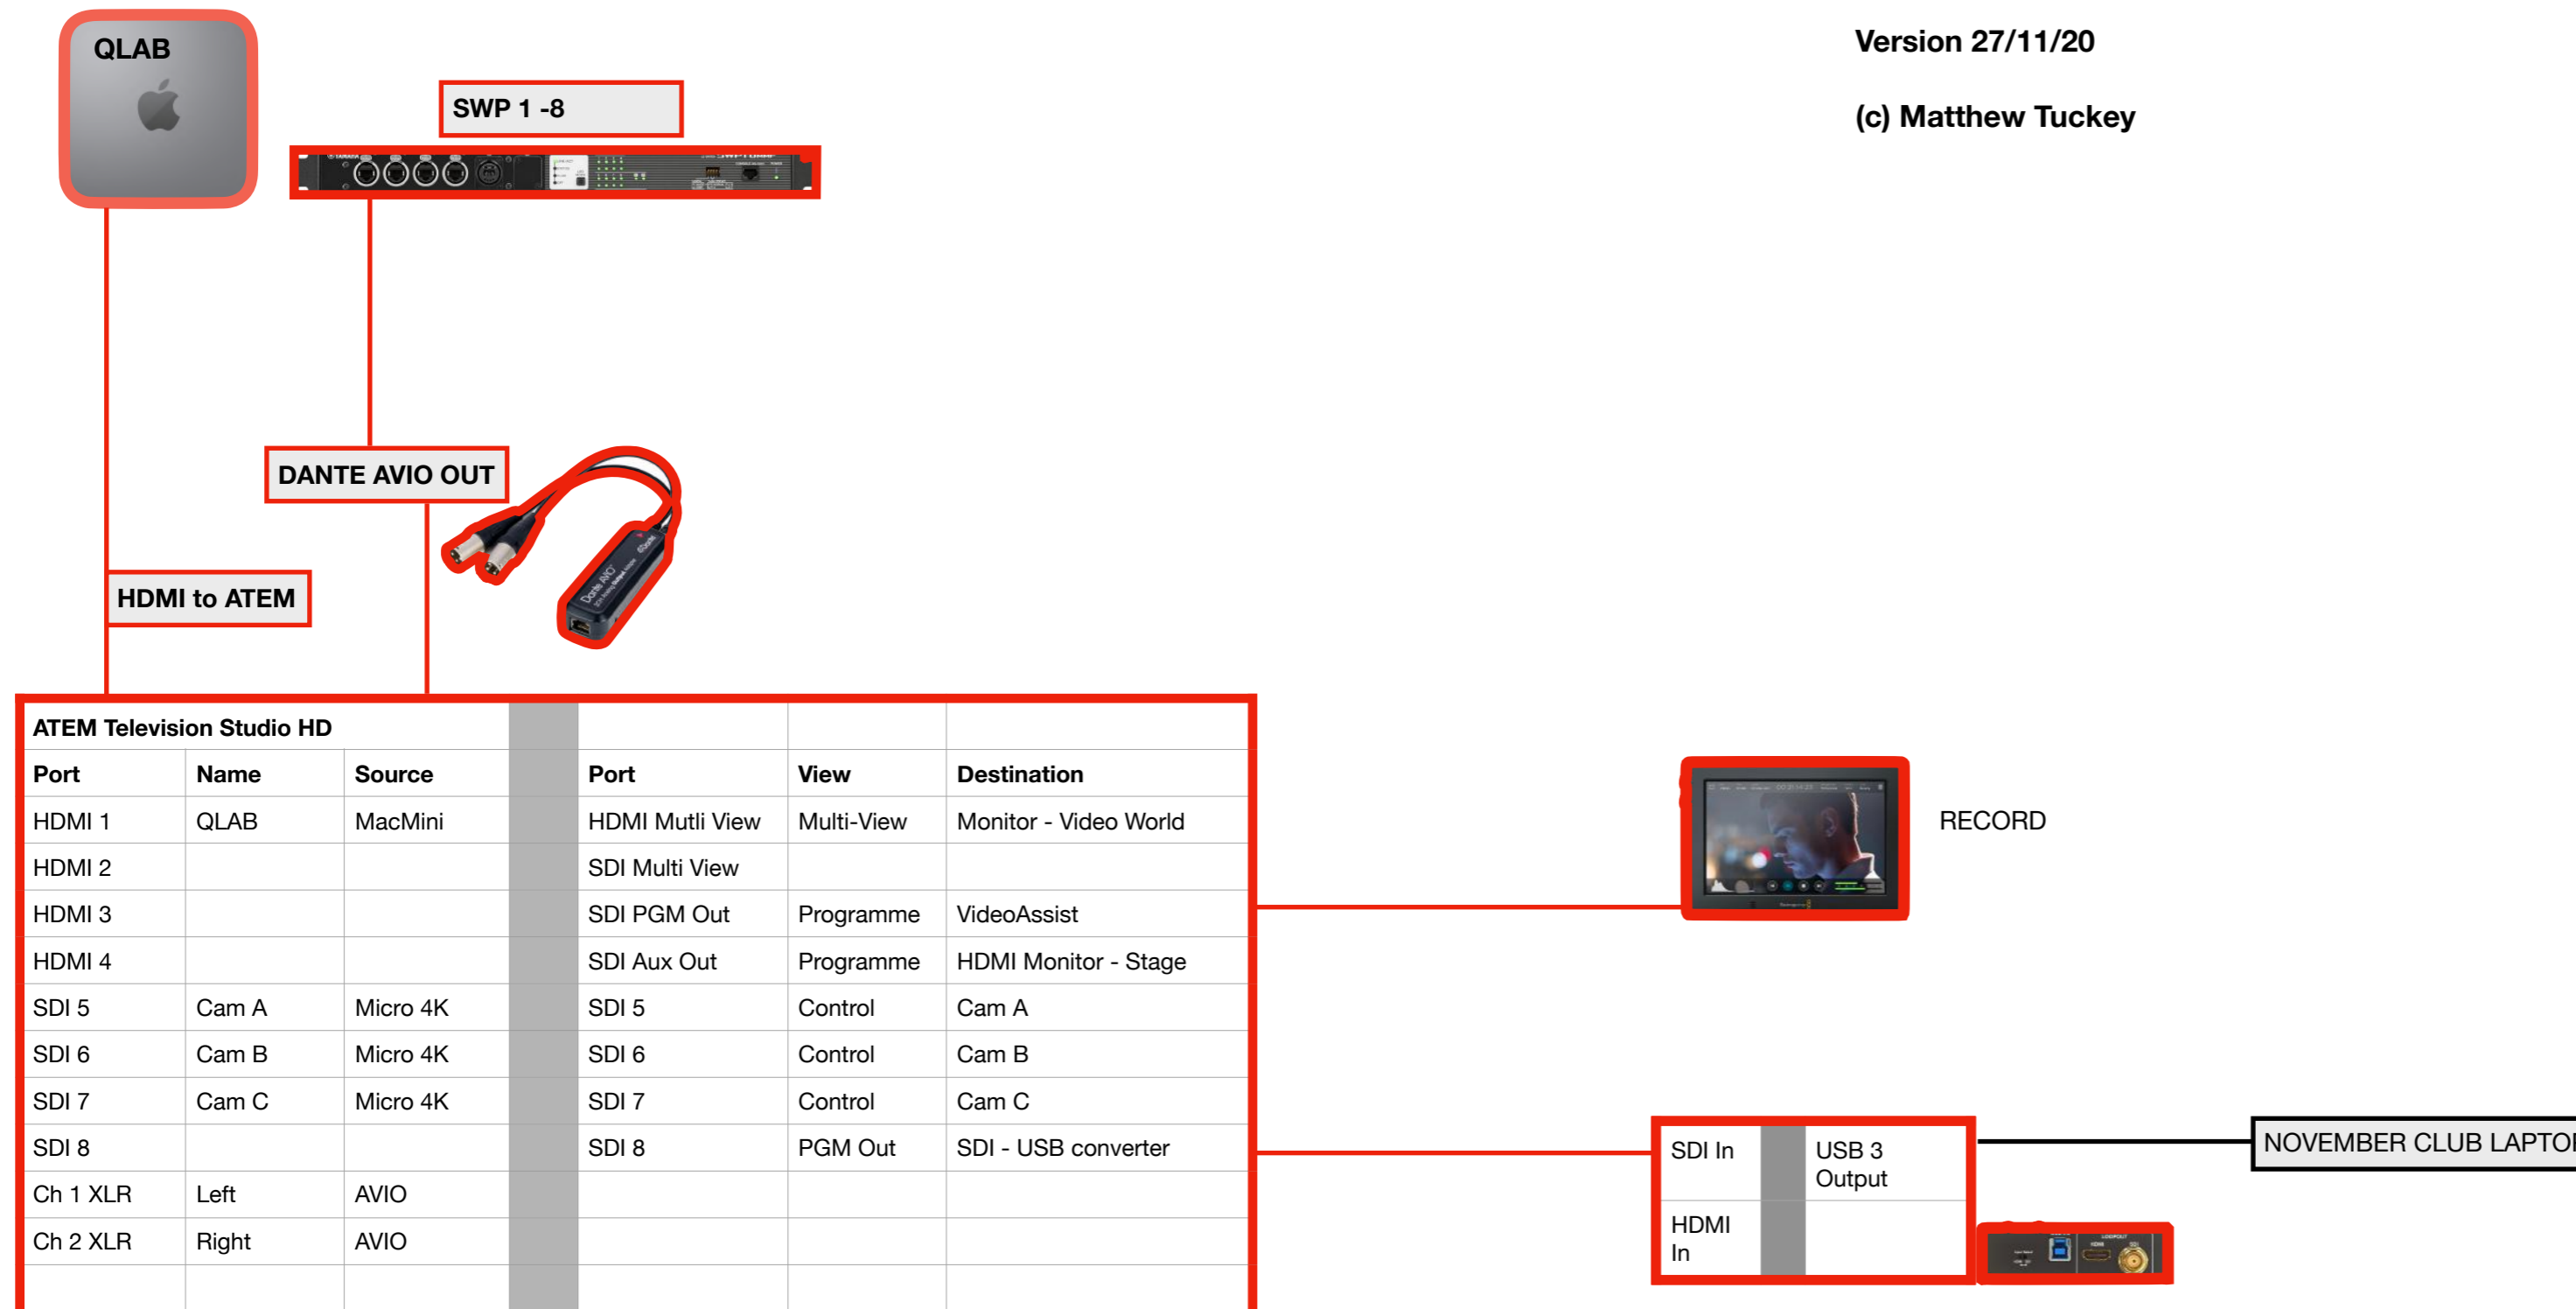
QLAB

SWP 1 -8

Version 27/11/20

(c) Matthew Tuckey

DANTE AVIO OUT

HDMI to ATEM

ATEM Television Studio HD

| Port | Name | Source | | Port | View | Destination |
|---|---|---|---|---|---|---|
| HDMI 1 | QLAB | MacMini | | HDMI Mutli View | Multi-View | Monitor - Video World |
| HDMI 2 | | | | SDI Multi View | | |
| HDMI 3 | | | | SDI PGM Out | Programme | VideoAssist |
| HDMI 4 | | | | SDI Aux Out | Programme | HDMI Monitor - Stage |
| SDI 5 | Cam A | Micro 4K | | SDI 5 | Control | Cam A |
| SDI 6 | Cam B | Micro 4K | | SDI 6 | Control | Cam B |
| SDI 7 | Cam C | Micro 4K | | SDI 7 | Control | Cam C |
| SDI 8 | | | | SDI 8 | PGM Out | SDI - USB converter |
| Ch 1 XLR | Left | AVIO | | | | |
| Ch 2 XLR | Right | AVIO | | | | |

RECORD

| SDI In | | USB 3 Output |
|---|---|---|
| HDMI In | | |

NOVEMBER CLUB LAPTO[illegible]